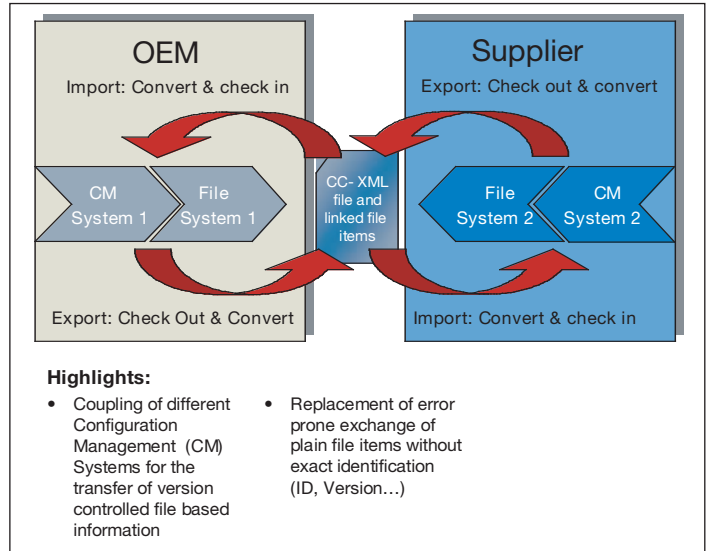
OEM

Import: Convert & check in

CM System 1

File System 1

Export: Check Out & Convert

CC- XML file and linked file items

Supplier

Export: Check out & convert

File System 2

CM System 2

Import: Convert & check in

Highlights:

- Coupling of different Configuration Management (CM) Systems for the transfer of version controlled file based information
- Replacement of error prone exchange of plain file items without exact identification (ID, Version…)